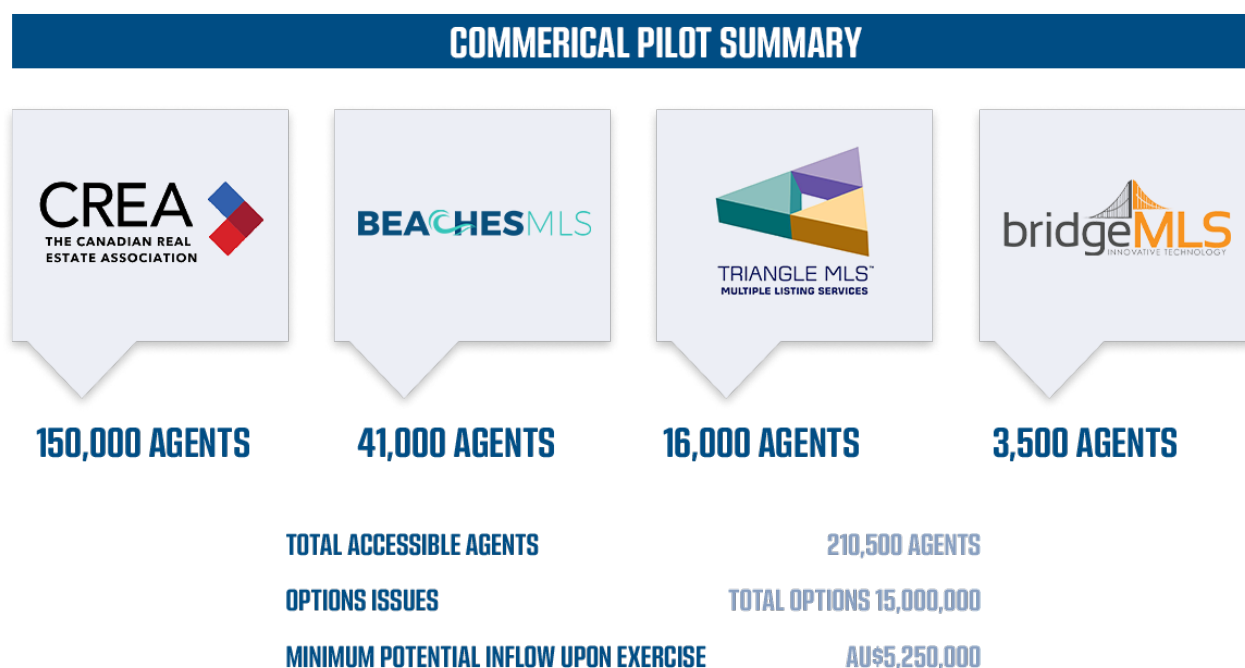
COMMERICAL PILOT SUMMARY

CREA
THE CANADIAN REAL ESTATE ASSOCIATION

BEACHESMLS

TRIANGLE MLS™
MULTIPLE LISTING SERVICES

bridgeMLS
INNOVATIVE TECHNOLOGY

150,000 AGENTS

41,000 AGENTS

16,000 AGENTS

3,500 AGENTS

| TOTAL ACCESSIBLE AGENTS | 210,500 AGENTS |
|---|---|
| OPTIONS ISSUES | TOTAL OPTIONS 15,000,000 |
| MINIMUM POTENTIAL INFLOW UPON EXERCISE | AU$5,250,000 |